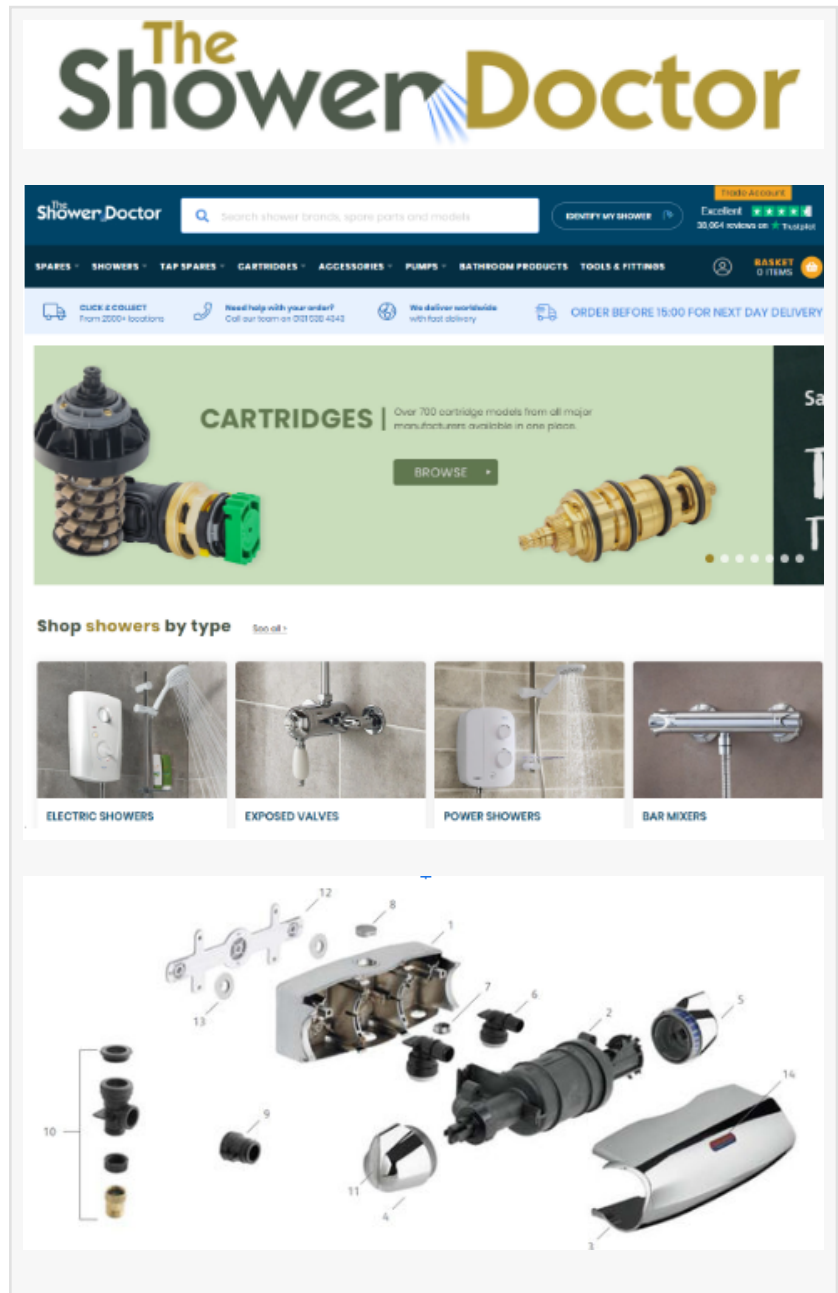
The Shower Doctor

The Shower Doctor
Search shower brands, spare parts and models
IDENTIFY MY SHOWER
Trade Account
Excellent
30,004 reviews on Trustpilot

SPARES SHOWERS TAP SPARES CARTRIDGES ACCESSORIES PUMPS BATHROOM PRODUCTS TOOLS & FITTINGS
BASKET 0 ITEMS

CLICK & COLLECT From 2000+ locations
Need help with your order? Call our team on 0161 020 4343
We deliver worldwide with fast delivery
ORDER BEFORE 15:00 FOR NEXT DAY DELIVERY

CARTRIDGES | Over 700 cartridge models from all major manufacturers available in one place.
BROWSE
Sa
T
T

Shop showers by type
See all >

ELECTRIC SHOWERS
EXPOSED VALVES
POWER SHOWERS
BAR MIXERS

12
8
1
13
7
6
2
5
10
9
14
11
4
3